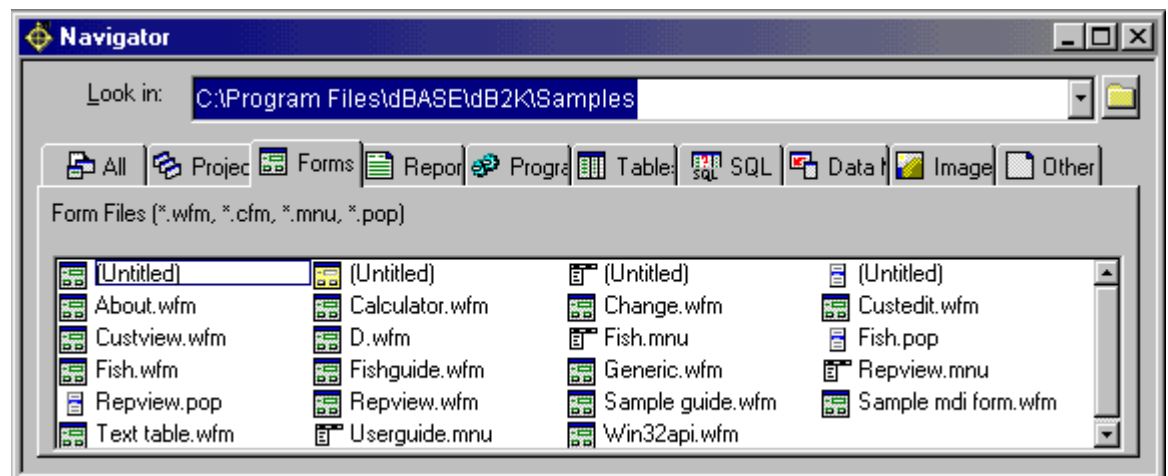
Navigator

Look in: C:\Program Files\dBASE\dB2K\Samples

All | Projec | Forms | Repor | Progra | Table: | SQL | Data I | Image | Other

Form Files (*.wfm, *.cfm, *.mnu, *.pop)

(Untitled)
About.wfm
Custview.wfm
Fish.wfm
Repview.pop
Text table.wfm
(Untitled)
Calculator.wfm
D.wfm
Fishguide.wfm
Repview.wfm
Userguide.mnu
(Untitled)
Change.wfm
Fish.mnu
Generic.wfm
Sample guide.wfm
Win32api.wfm
(Untitled)
Custedit.wfm
Fish.pop
Repview.mnu
Sample mdi form.wfm